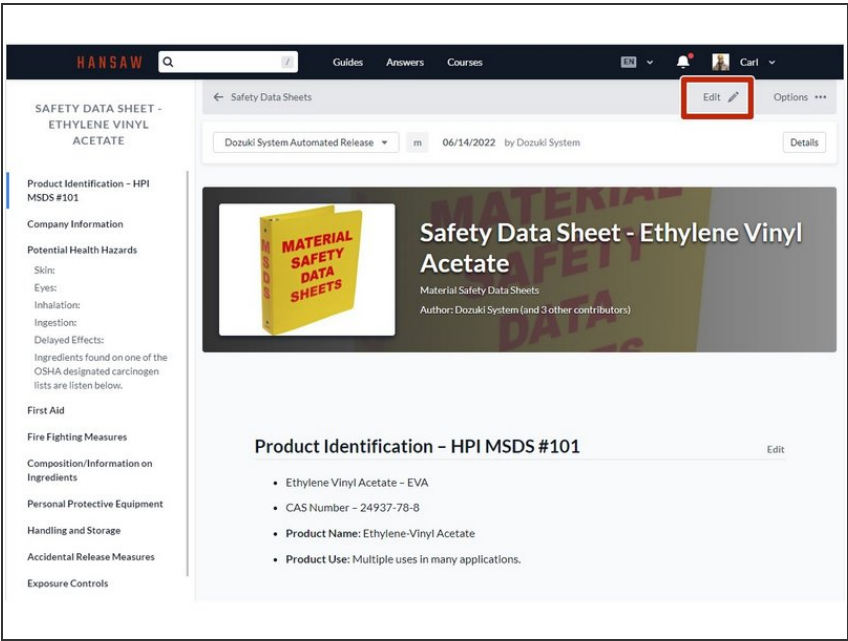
HANSAW

/

Guides Answers Courses

EN

Carl

SAFETY DATA SHEET - ETHYLENE VINYL ACETATE

Product Identification – HPI MSDS #101

Company Information

Potential Health Hazards

Skin:

Eyes:

Inhalation:

Ingestion:

Delayed Effects:

Ingredients found on one of the OSHA designated carcinogen lists are listen below.

First Aid

Fire Fighting Measures

Composition/Information on Ingredients

Personal Protective Equipment

Handling and Storage

Accidental Release Measures

Exposure Controls

← Safety Data Sheets

Edit

Options •••

Dozuki System Automated Release

m

06/14/2022 by Dozuki System

Details

MATERIAL SAFETY DATA SHEETS

MSDS

Safety Data Sheet - Ethylene Vinyl Acetate

Material Safety Data Sheets

Author: Dozuki System (and 3 other contributors)

Product Identification – HPI MSDS #101

Edit

• Ethylene Vinyl Acetate – EVA

• CAS Number – 24937-78-8

• **Product Name:** Ethylene-Vinyl Acetate

• **Product Use:** Multiple uses in many applications.